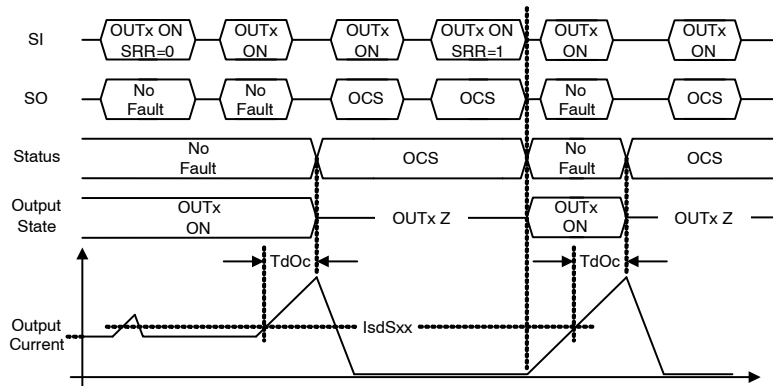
SI
OUTx ON SRR=0
OUTx ON
OUTx ON
OUTx ON SRR=1
OUTx ON
OUTx ON

SO
No Fault
No Fault
OCS
OCS
No Fault
OCS

Status
No Fault
OCS
No Fault
OCS

Output State
OUTx ON
OUTx Z
OUTx ON
OUTx Z

TdOc
TdOc

Output Current
IsdSxx